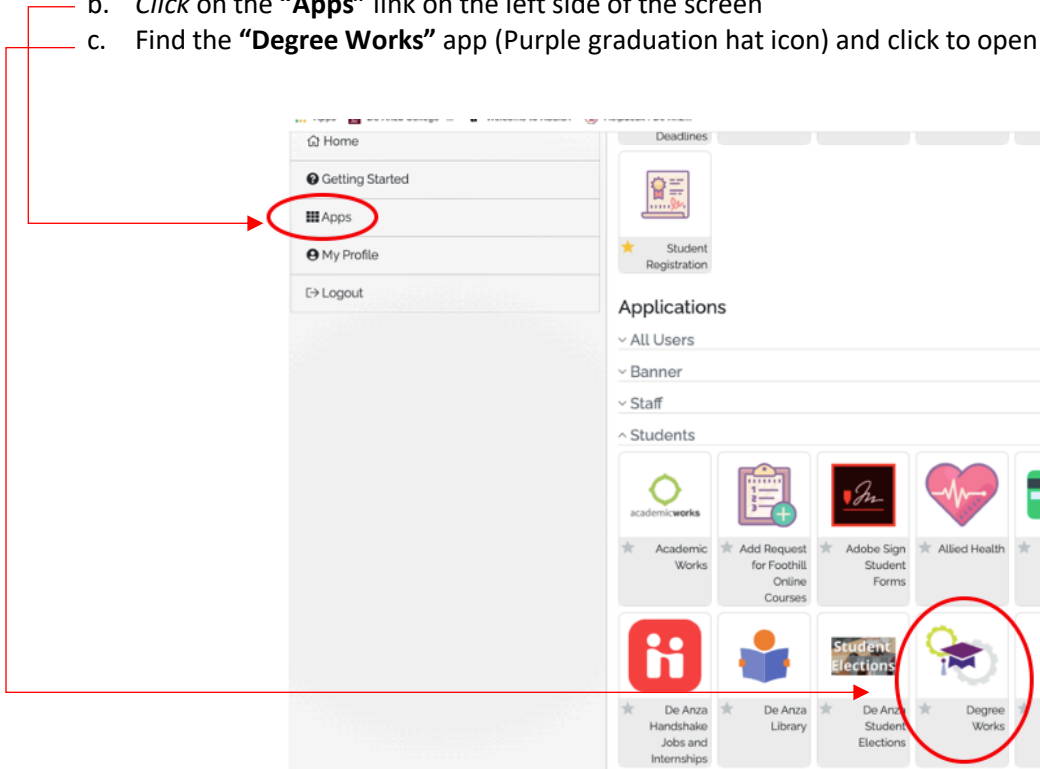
b. *Click* on the "**Apps**" link on the left side of the screen
c. Find the **"Degree Works"** app (Purple graduation hat icon) and click to open

Home
Getting Started
Apps
My Profile
Logout

Deadlines

Student Registration

Applications
All Users
Banner
Staff
Students

academicworks
Academic Works
Add Request for Foothill Online Courses
Adobe Sign Student Forms
Allied Health

De Anza Handshake Jobs and Internships
De Anza Library
Student Elections
De Anza Student Elections
Degree Works